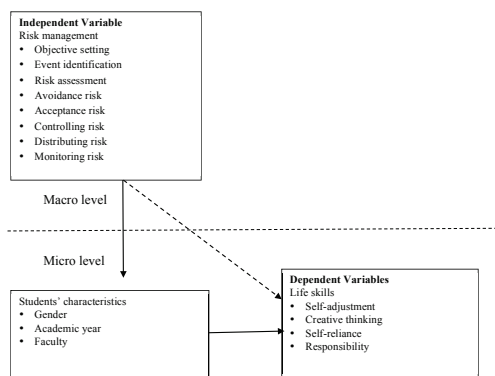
**Independent Variable**
Risk management
- Objective setting
- Event identification
- Risk assessment
- Avoidance risk
- Acceptance risk
- Controlling risk
- Distributing risk
- Monitoring risk

Macro level

Micro level

Students' characteristics
- Gender
- Academic year
- Faculty

**Dependent Variables**
Life skills
- Self-adjustment
- Creative thinking
- Self-reliance
- Responsibility